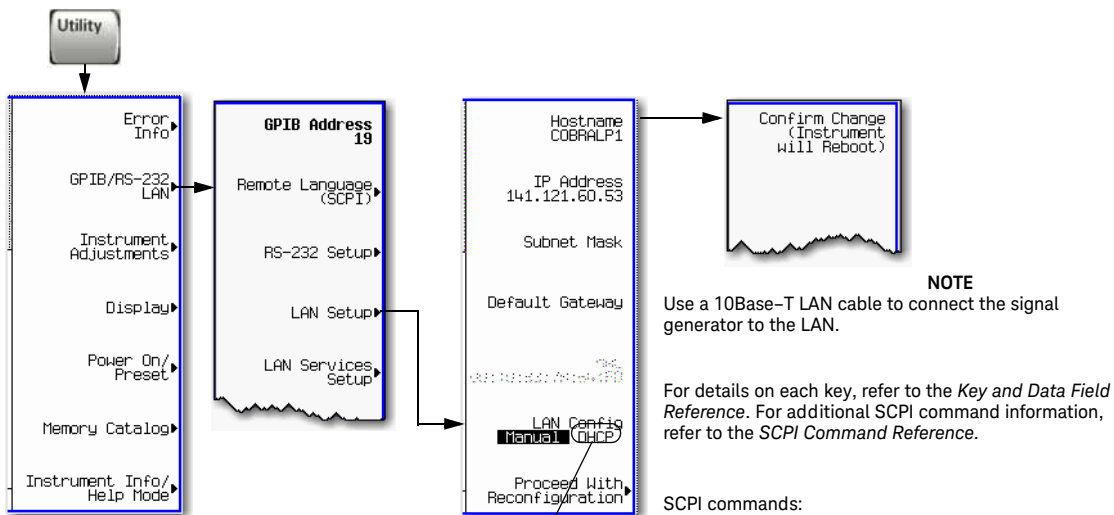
Utility

Error Info

GPIB/RS-232 LAN

Instrument Adjustments

Display

Power On/ Preset

Memory Catalog

Instrument Info/ Help Mode

GPIB Address 19

Remote Language (SCPI)

RS-232 Setup

LAN Setup

LAN Services Setup

Hostname COBRALP1

IP Address 141.121.60.53

Subnet Mask

Default Gateway

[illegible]

LAN Config Manual DHCP

Proceed With Reconfiguration

Confirm Change (Instrument will Reboot)

NOTE
Use a 10Base–T LAN cable to connect the signal generator to the LAN.

For details on each key, refer to the *Key and Data Field Reference*. For additional SCPI command information, refer to the *SCPI Command Reference*.

SCPI commands: